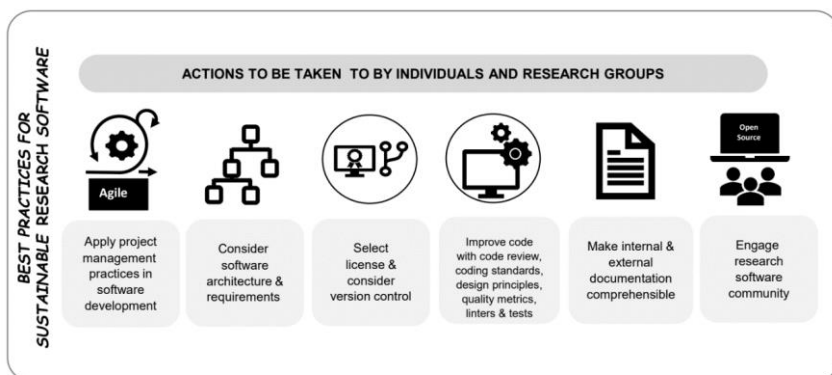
BEST PRACTICES FOR SUSTAINABLE RESEARCH SOFTWARE

ACTIONS TO BE TAKEN TO BY INDIVIDUALS AND RESEARCH GROUPS

Agile

Apply project management practices in software development

Consider software architecture & requirements

Select license & consider version control

Improve code with code review, coding standards, design principles, quality metrics, linters & tests

Make internal & external documentation comprehensible

Open Source

Engage research software community